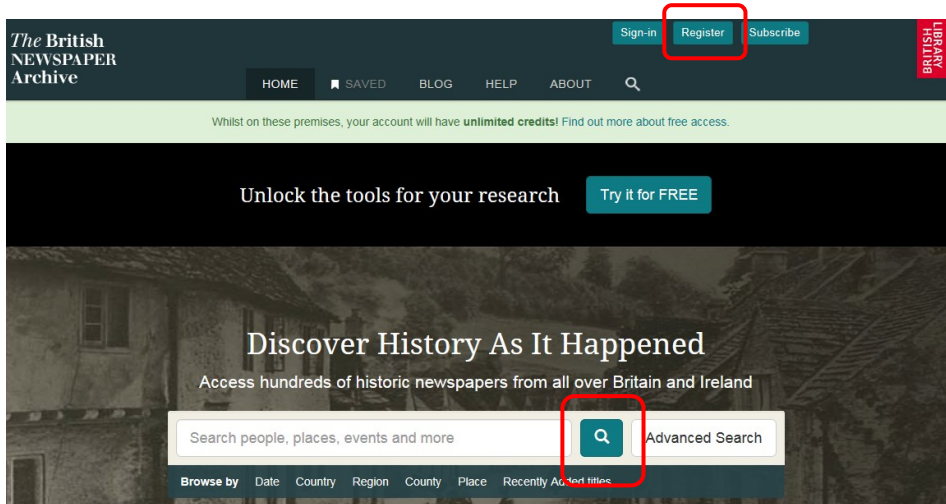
The British NEWSPAPER Archive

Sign-in Register Subscribe

BRITISH LIBRARY

HOME SAVED BLOG HELP ABOUT

Whilst on these premises, your account will have **unlimited credits!** Find out more about free access.

Unlock the tools for your research Try it for FREE

Discover History As It Happened

Access hundreds of historic newspapers from all over Britain and Ireland

Search people, places, events and more

Advanced Search

Browse by Date Country Region County Place Recently Added titles